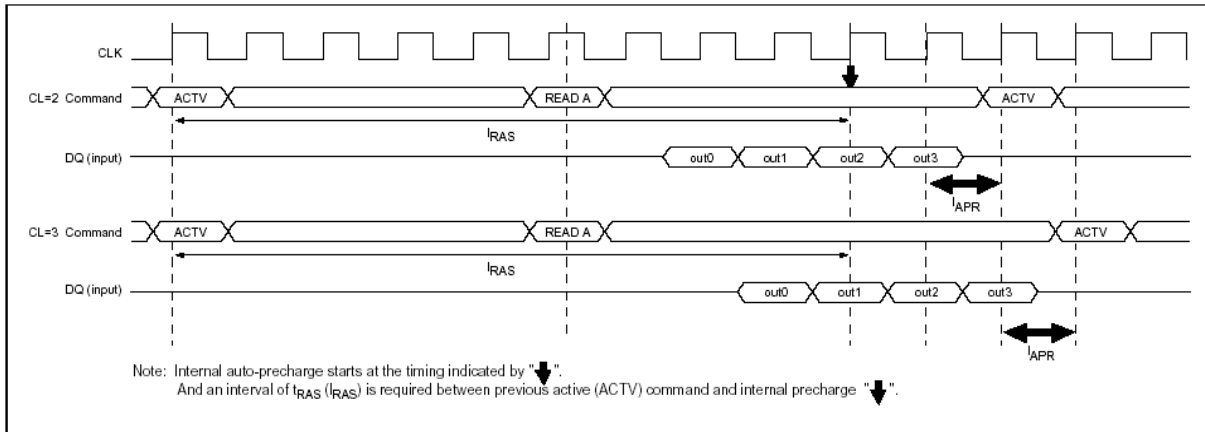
CLK

CL=2 Command
ACTV
READ A
ACTV
$l_{RAS}$
DQ (input)
out0
out1
out2
out3
$l_{APR}$

CL=3 Command
ACTV
READ A
ACTV
$l_{RAS}$
DQ (input)
out0
out1
out2
out3
$l_{APR}$

Note: Internal auto-precharge starts at the timing indicated by "".
And an interval of $t_{RAS}$ ($l_{RAS}$) is required between previous active (ACTV) command and internal precharge "".